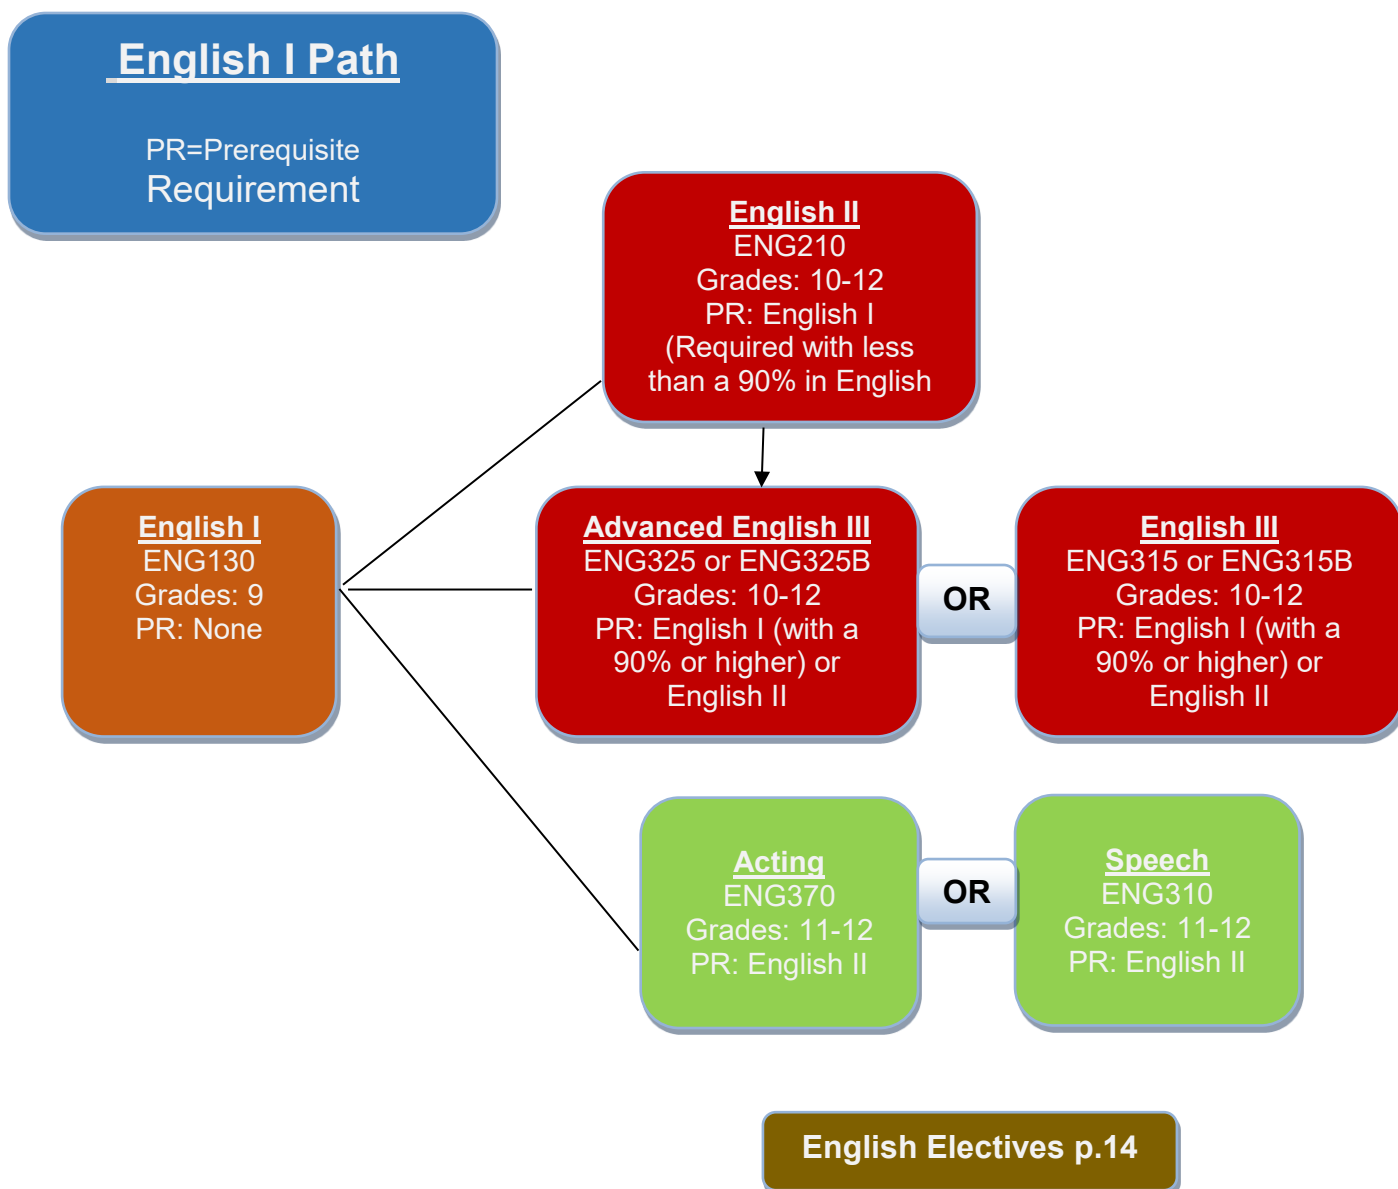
English I Path

PR=Prerequisite Requirement

English II
ENG210
Grades: 10-12
PR: English I
(Required with less than a 90% in English

English I
ENG130
Grades: 9
PR: None

Advanced English III
ENG325 or ENG325B
Grades: 10-12
PR: English I (with a 90% or higher) or English II

OR

English III
ENG315 or ENG315B
Grades: 10-12
PR: English I (with a 90% or higher) or English II

Acting
ENG370
Grades: 11-12
PR: English II

OR

Speech
ENG310
Grades: 11-12
PR: English II

English Electives p.14